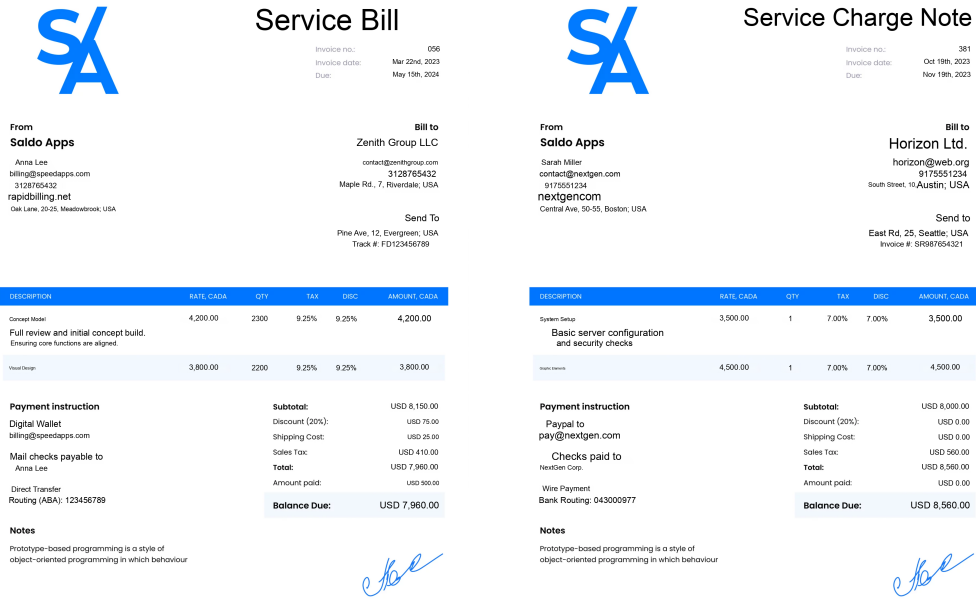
S/A

Service Bill

Invoice no.: 056
Invoice date: Mar 22nd, 2023
Due: May 15th, 2024

From
Saldo Apps
Anna Lee
billing@speedapps.com
3128765432
rapidbilling.net
Oak Lane, 20-25, Meadowbrook; USA

Bill to
Zenith Group LLC
contact@zenithgroup.com
3128765432
Maple Rd., 7, Riverdale; USA

Send To
Pine Ave, 12, Evergreen; USA
Track #: FD123456789

| DESCRIPTION | RATE, CADA | QTY | TAX | DISC | AMOUNT, CADA |
|---|---|---|---|---|---|
| Concept Model<br>Full review and initial concept build.<br>Ensuring core functions are aligned. | 4,200.00 | 2300 | 9.25% | 9.25% | 4,200.00 |
| Visual Design | 3,800.00 | 2200 | 9.25% | 9.25% | 3,800.00 |

Payment instruction
Digital Wallet
billing@speedapps.com

Mail checks payable to
Anna Lee

Direct Transfer
Routing (ABA): 123456789

Subtotal: USD 8,150.00
Discount (20%): USD 75.00
Shipping Cost: USD 25.00
Sales Tax: USD 410.00
Total: USD 7,960.00
Amount paid: USD 500.00
Balance Due: USD 7,960.00

Notes
Prototype-based programming is a style of object-oriented programming in which behaviour

S/A

Service Charge Note

Invoice no.: 381
Invoice date: Oct 19th, 2023
Due: Nov 19th, 2023

From
Saldo Apps
Sarah Miller
contact@nextgen.com
9175551234
nextgencom
Central Ave, 50-55, Boston; USA

Bill to
Horizon Ltd.
horizon@web.org
9175551234
South Street, 10, Austin; USA

Send to
East Rd, 25, Seattle; USA
Invoice #: SR987654321

| DESCRIPTION | RATE, CADA | QTY | TAX | DISC | AMOUNT, CADA |
|---|---|---|---|---|---|
| System Setup<br>Basic server configuration<br>and security checks | 3,500.00 | 1 | 7.00% | 7.00% | 3,500.00 |
| Graphic Elements | 4,500.00 | 1 | 7.00% | 7.00% | 4,500.00 |

Payment instruction
Paypal to
pay@nextgen.com

Checks paid to
NextGen Corp.

Wire Payment
Bank Routing: 043000977

Subtotal: USD 8,000.00
Discount (20%): USD 0.00
Shipping Cost: USD 0.00
Sales Tax: USD 560.00
Total: USD 8,560.00
Amount paid: USD 0.00
Balance Due: USD 8,560.00

Notes
Prototype-based programming is a style of object-oriented programming in which behaviour